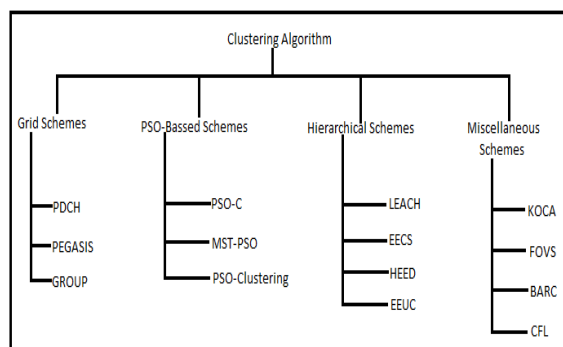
Clustering Algorithm

Grid Schemes

PDCH

PEGASIS

GROUP

PSO-Bassed Schemes

PSO-C

MST-PSO

PSO-Clustering

Hierarchical Schemes

LEACH

EECS

HEED

EEUC

Miscellaneous Schemes

KOCA

FOVS

BARC

CFL